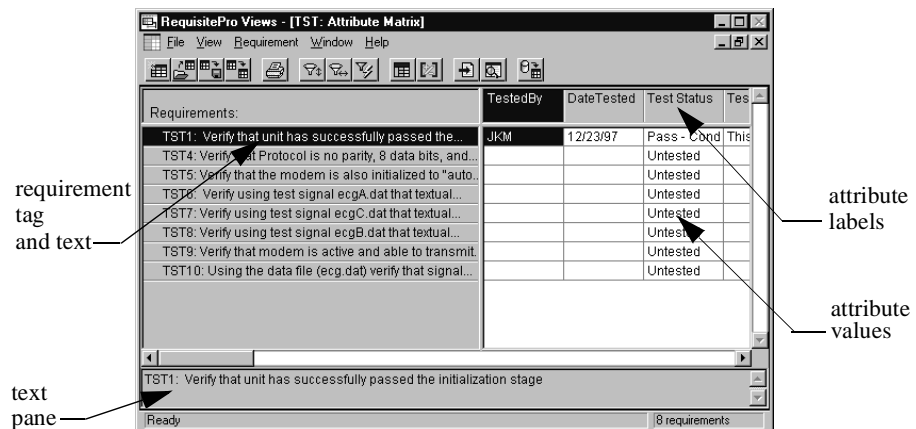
RequisitePro Views - [TST: Attribute Matrix]

File View Requirement Window Help

| Requirements: | TestedBy | DateTested | Test Status | Tes |
|---|---|---|---|---|
| TST1: Verify that unit has successfully passed the... | JKM | 12/23/97 | Pass - Cond | This |
| TST4: Verify that Protocol is no parity, 8 data bits, and... | | | Untested | |
| TST5: Verify that the modem is also initialized to "auto... | | | Untested | |
| TST6: Verify using test signal ecgA.dat that textual... | | | Untested | |
| TST7: Verify using test signal ecgC.dat that textual... | | | Untested | |
| TST8: Verify using test signal ecgB.dat that textual... | | | Untested | |
| TST9: Verify that modem is active and able to transmit... | | | Untested | |
| TST10: Using the data file (ecg.dat) verify that signal... | | | Untested | |

TST1: Verify that unit has successfully passed the initialization stage

Ready

8 requirements

requirement tag and text

attribute labels

attribute values

text pane